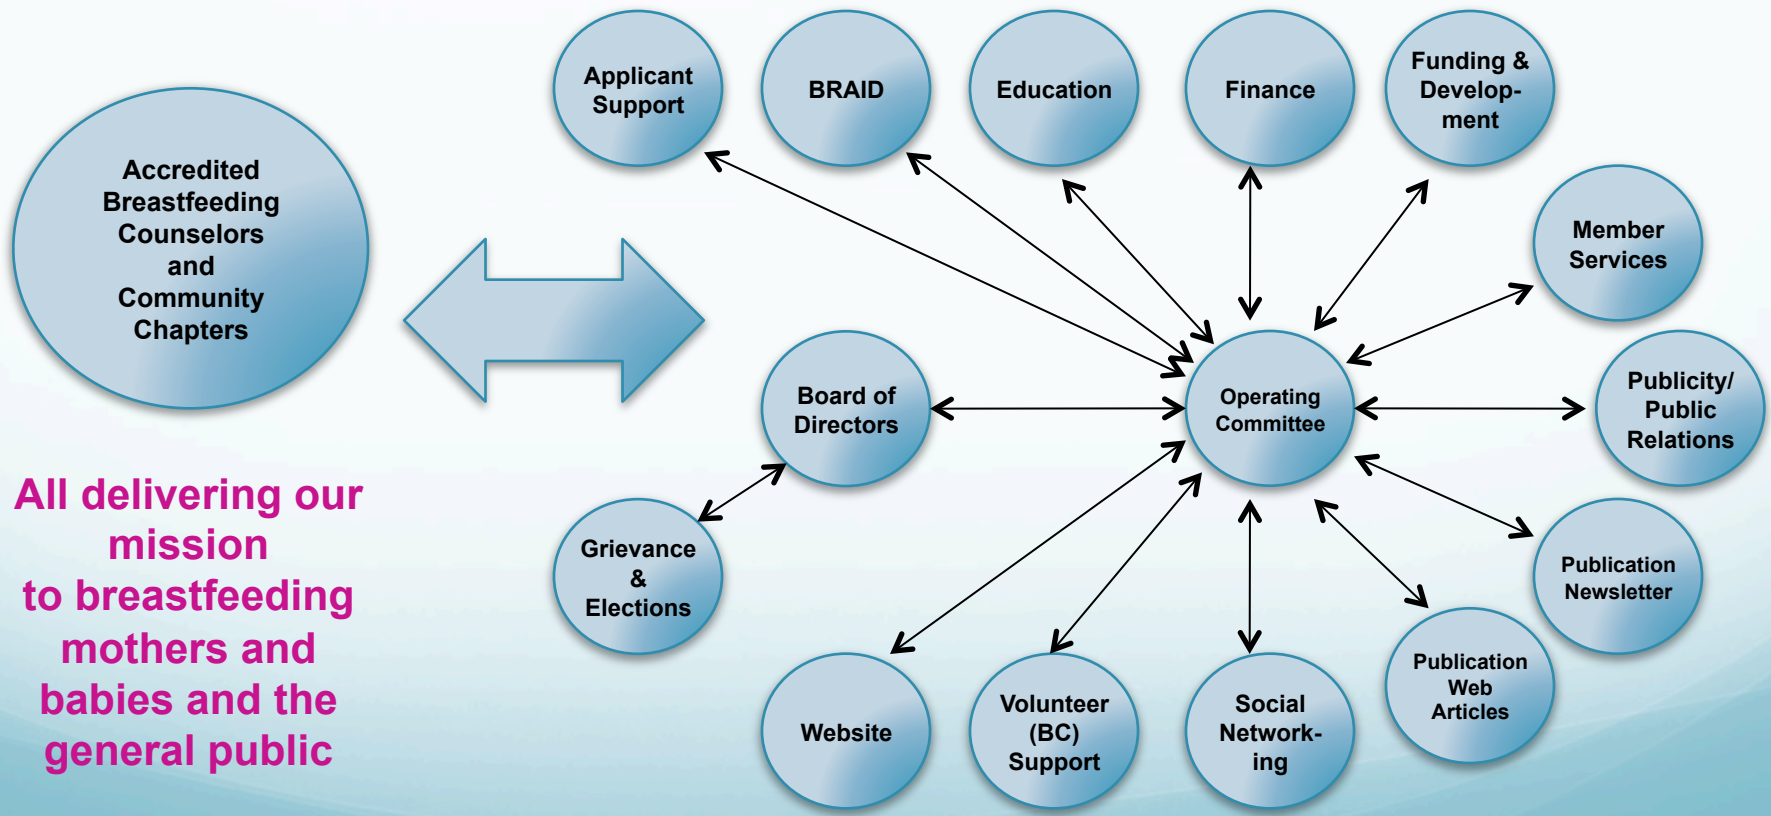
Accredited Breastfeeding Counselors and Community Chapters

All delivering our mission to breastfeeding mothers and babies and the general public

Applicant Support

BRAID

Education

Finance

Funding & Development

Member Services

Publicity/ Public Relations

Publication Newsletter

Publication Web Articles

Social Networking

Volunteer (BC) Support

Website

Grievance & Elections

Board of Directors

Operating Committee